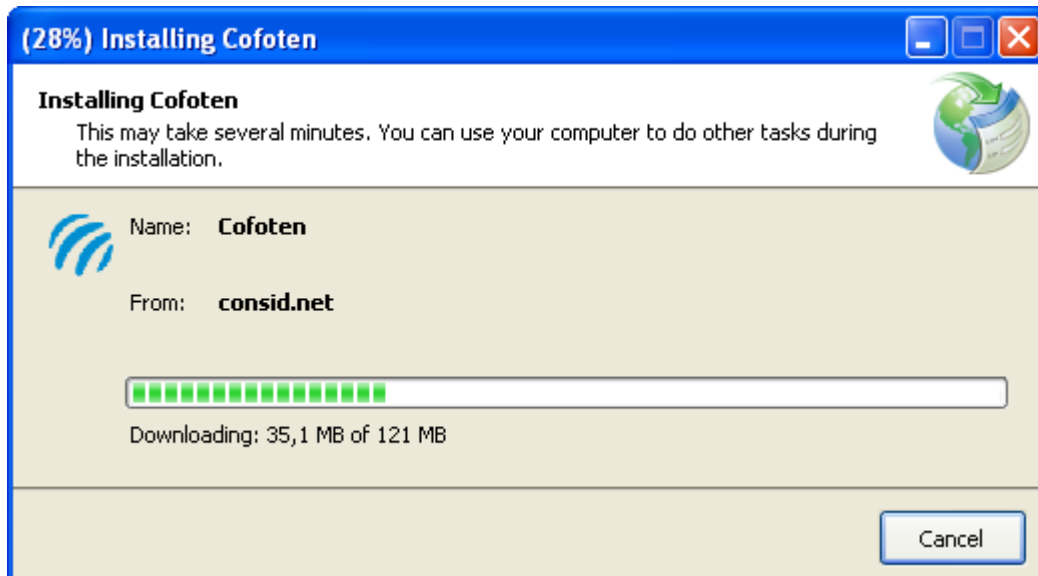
(28%) Installing Cofoten

Installing Cofoten
This may take several minutes. You can use your computer to do other tasks during the installation.

Name: Cofoten

From: consid.net

Downloading: 35,1 MB of 121 MB

Cancel